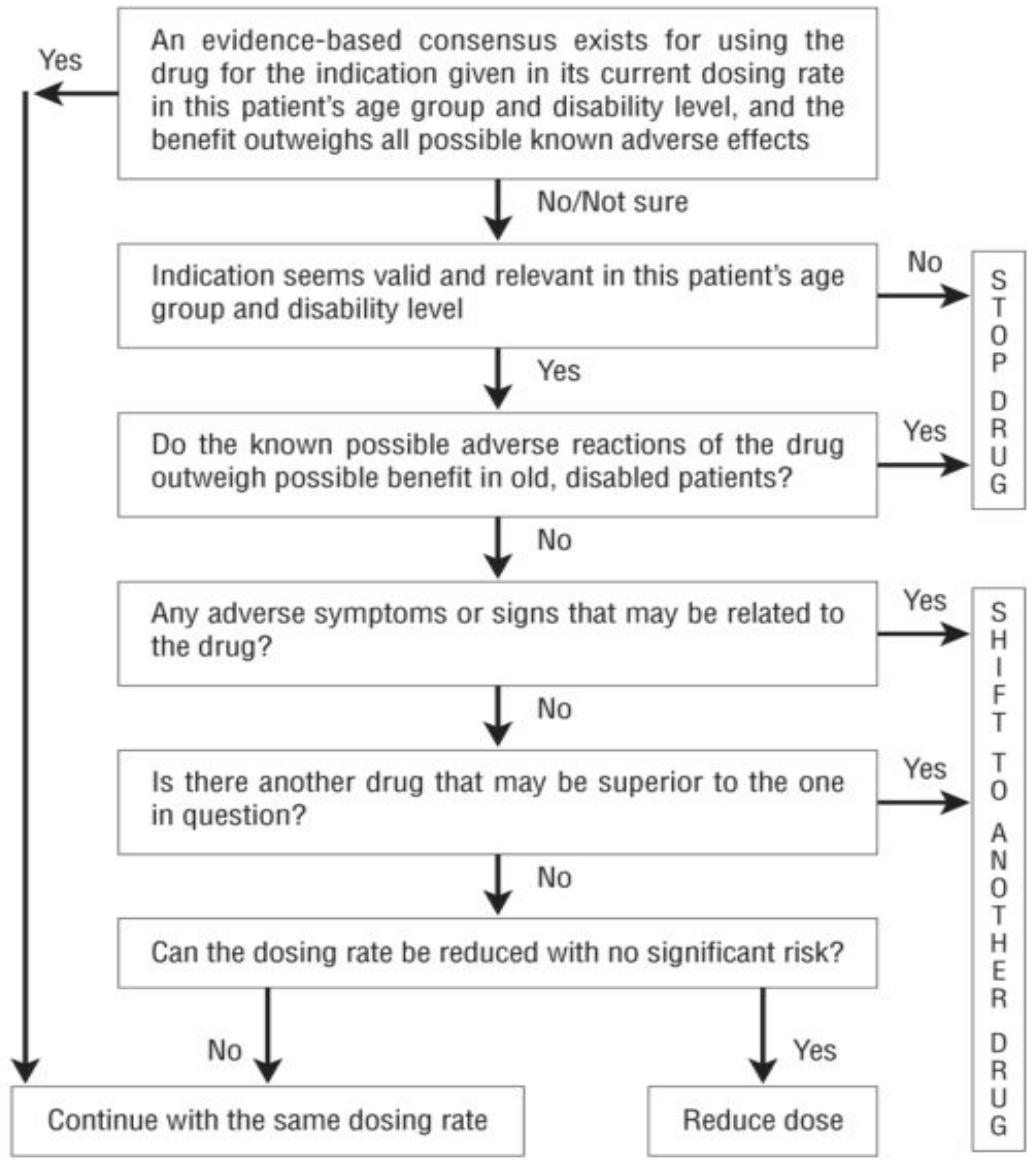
Yes

An evidence-based consensus exists for using the drug for the indication given in its current dosing rate in this patient's age group and disability level, and the benefit outweighs all possible known adverse effects

No/Not sure

Indication seems valid and relevant in this patient's age group and disability level

No

STOP DRUG

Yes

Do the known possible adverse reactions of the drug outweigh possible benefit in old, disabled patients?

Yes

No

Any adverse symptoms or signs that may be related to the drug?

Yes

SHIFT TO ANOTHER DRUG

No

Is there another drug that may be superior to the one in question?

Yes

No

Can the dosing rate be reduced with no significant risk?

No

Yes

Continue with the same dosing rate

Reduce dose